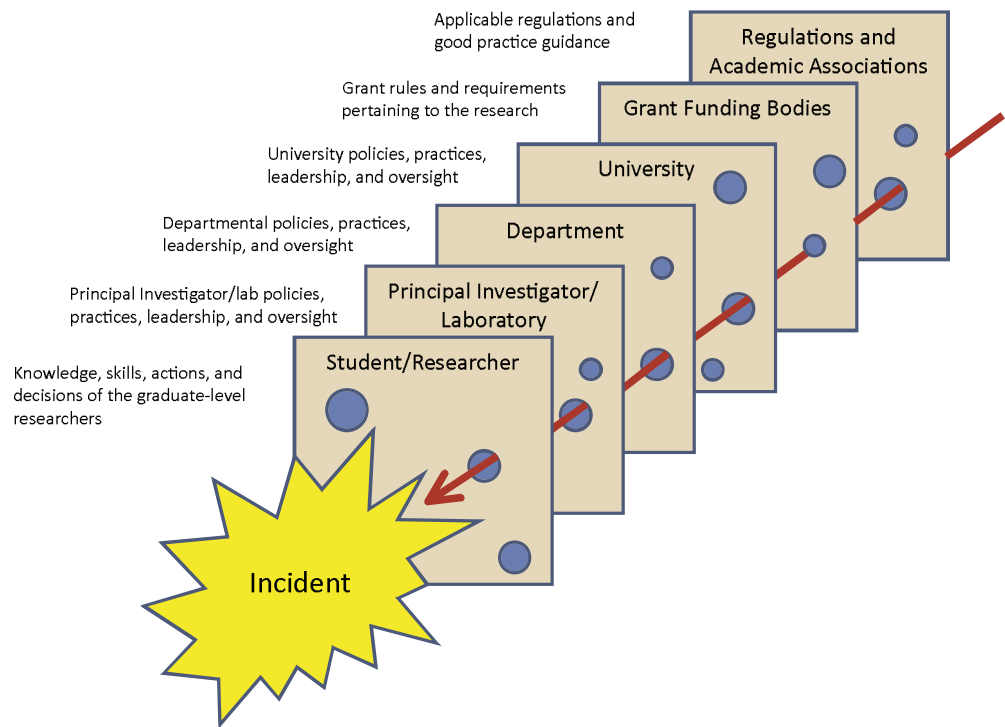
Applicable regulations and good practice guidance

Regulations and Academic Associations

Grant rules and requirements pertaining to the research

Grant Funding Bodies

University policies, practices, leadership, and oversight

University

Departmental policies, practices, leadership, and oversight

Department

Principal Investigator/lab policies, practices, leadership, and oversight

Principal Investigator/ Laboratory

Knowledge, skills, actions, and decisions of the graduate-level researchers

Student/Researcher

Incident